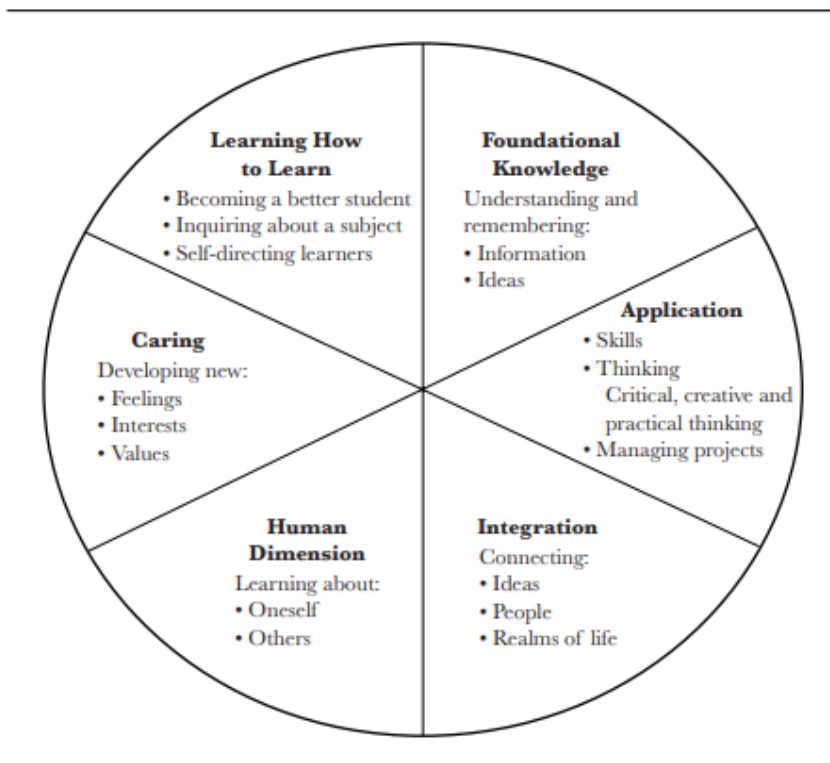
**Learning How to Learn**
• Becoming a better student
• Inquiring about a subject
• Self-directing learners

**Foundational Knowledge**
Understanding and remembering:
• Information
• Ideas

**Caring**
Developing new:
• Feelings
• Interests
• Values

**Application**
• Skills
• Thinking
Critical, creative and practical thinking
• Managing projects

**Human Dimension**
Learning about:
• Oneself
• Others

**Integration**
Connecting:
• Ideas
• People
• Realms of life